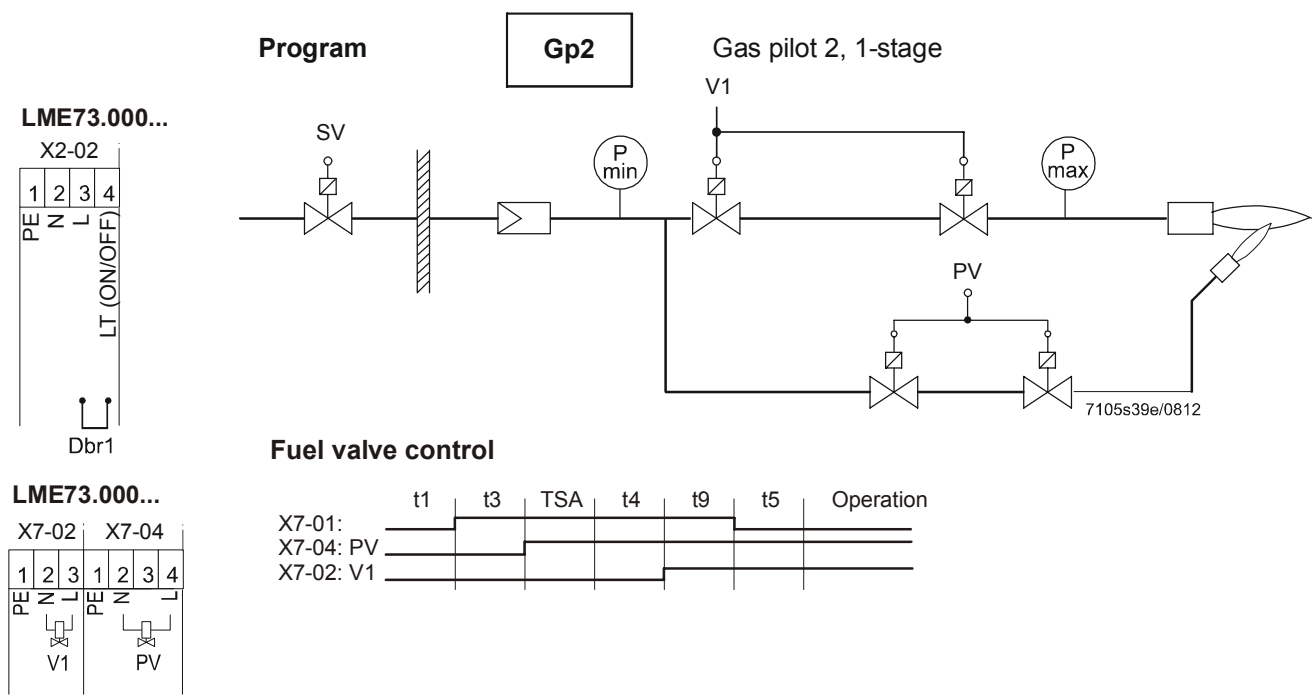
Program

Gp2

Gas pilot 2, 1-stage

LME73.000...

X2-02

| 1 | 2 | 3 | 4 |
|---|---|---|---|
| PE | N | L | LT (ON/OFF) |

Dbr1

V1

SV

P min

P max

PV

7105s39e/0812

Fuel valve control

LME73.000...

X7-02 X7-04

| 1 | 2 | 3 | 1 | 2 | 3 | 4 |
|---|---|---|---|---|---|---|
| PE | N | L | PE | N | | L |

V1

PV

t1 t3 TSA t4 t9 t5 Operation

X7-01:

X7-04: PV

X7-02: V1